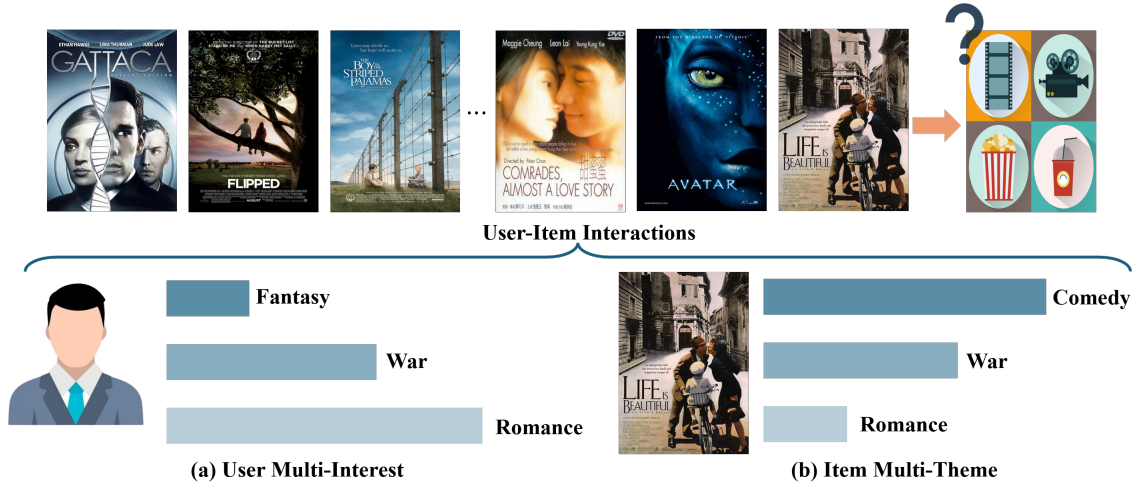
ETHAN HAWKE UMA THURMAN JUDE LAW
GATTACA

FLIPPED

THE BOY IN THE STRIPED PAJAMAS

…

Maggie Cheung Leon Lai
COMRADES, ALMOST A LOVE STORY
甜蜜蜜

AVATAR

LIFE IS BEAUTIFUL

?

User-Item Interactions

Fantasy

War

Romance

(a) User Multi-Interest

LIFE IS BEAUTIFUL

Comedy

War

Romance

(b) Item Multi-Theme